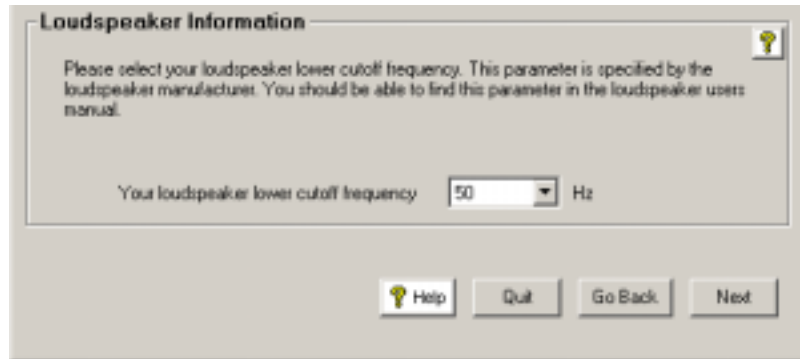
Loudspeaker Information

Please select your loudspeaker lower cutoff frequency. This parameter is specified by the loudspeaker manufacturer. You should be able to find this parameter in the loudspeaker users manual.

Your loudspeaker lower cutoff frequency 50 Hz

Help Quit Go Back Next